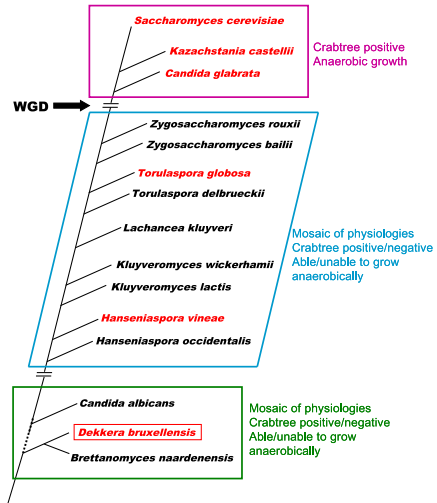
Saccharomyces cerevisiae

Kazachstania castellii

Candida glabrata

Crabtree positive
Anaerobic growth

WGD

Zygosaccharomyces rouxii

Zygosaccharomyces bailii

Torulaspora globosa

Torulaspora delbrueckii

Lachancea kluyveri

Kluyveromyces wickerhamii

Kluyveromyces lactis

Hanseniaspora vineae

Hanseniaspora occidentalis

Mosaic of physiologies
Crabtree positive/negative
Able/unable to grow anaerobically

Candida albicans

Dekkera bruxellensis

Brettanomyces naardenensis

Mosaic of physiologies
Crabtree positive/negative
Able/unable to grow anaerobically